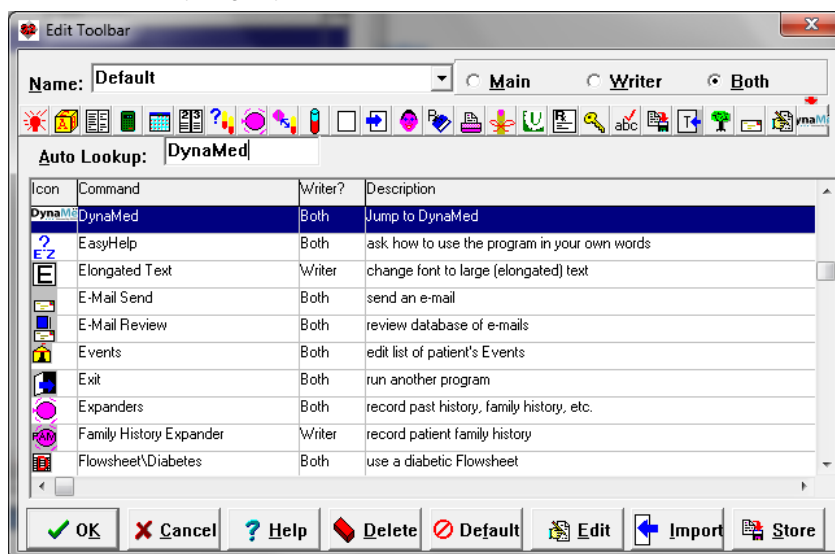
Edit Toolbar

Name: Default

Main Writer Both

Auto Lookup: DynaMed

| Icon | Command | Writer? | Description |
|---|---|---|---|
| DynaMed | DynaMed | Both | Jump to DynaMed |
| E Z | EasyHelp | Both | ask how to use the program in your own words |
| E | Elongated Text | Writer | change font to large (elongated) text |
| | E-Mail Send | Both | send an e-mail |
| | E-Mail Review | Both | review database of e-mails |
| | Events | Both | edit list of patient's Events |
| | Exit | Both | run another program |
| | Expanders | Both | record past history, family history, etc. |
| FAM | Family History Expander | Writer | record patient family history |
| | Flowsheet\Diabetes | Both | use a diabetic Flowsheet |

OK Cancel Help Delete Default Edit Import Store